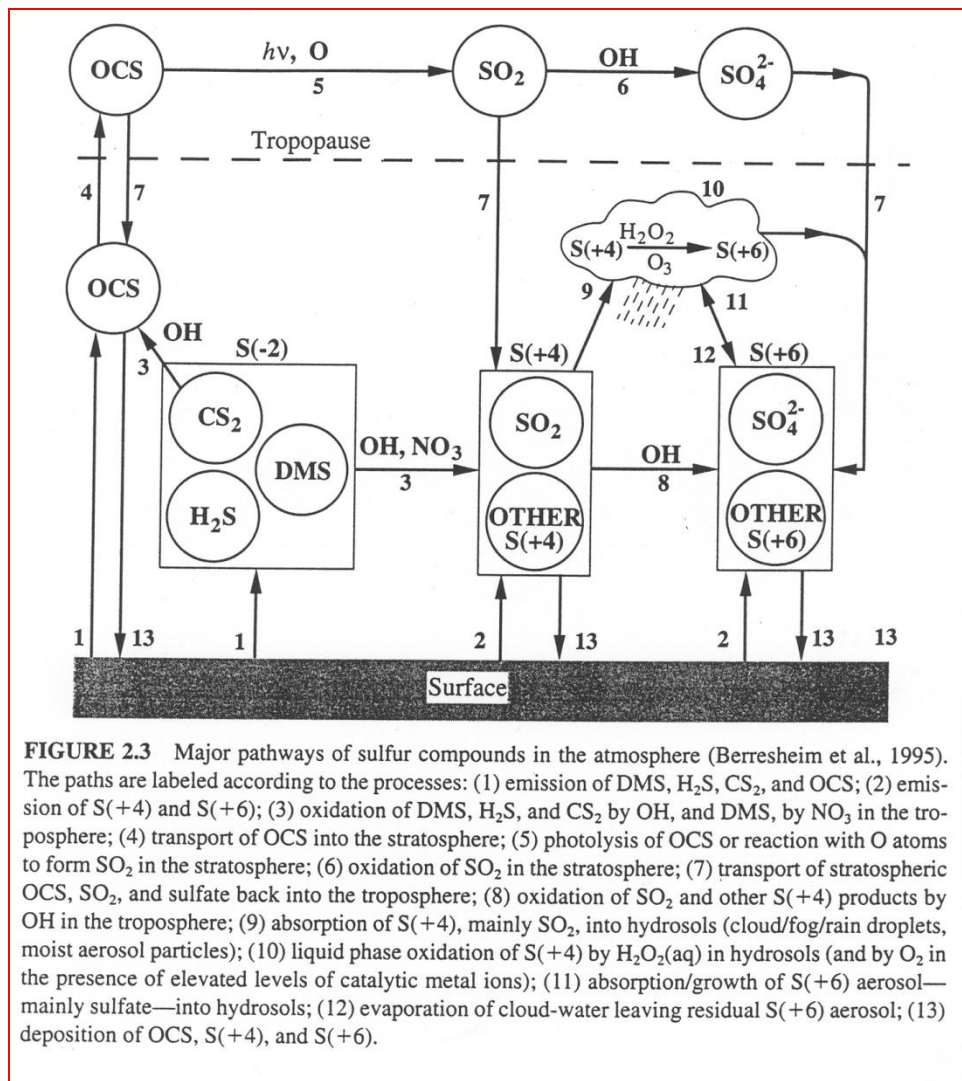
OCS
$h\nu$, O
5
SO$_2$
OH
6
SO$_4^{2-}$
Tropopause
4
7
7
10
7
OCS
S(+4) $\xrightarrow[O_3]{H_2O_2}$ S(+6)
9
11
OH
3
S(-2)
S(+4)
12
S(+6)
CS$_2$
DMS
H$_2$S
OH, NO$_3$
3
SO$_2$
OTHER S(+4)
OH
8
SO$_4^{2-}$
OTHER S(+6)
1
13
1
2
13
2
13
13
Surface

**FIGURE 2.3** Major pathways of sulfur compounds in the atmosphere (Berresheim et al., 1995). The paths are labeled according to the processes: (1) emission of DMS, H$_2$S, CS$_2$, and OCS; (2) emission of S(+4) and S(+6); (3) oxidation of DMS, H$_2$S, and CS$_2$ by OH, and DMS, by NO$_3$ in the troposphere; (4) transport of OCS into the stratosphere; (5) photolysis of OCS or reaction with O atoms to form SO$_2$ in the stratosphere; (6) oxidation of SO$_2$ in the stratosphere; (7) transport of stratospheric OCS, SO$_2$, and sulfate back into the troposphere; (8) oxidation of SO$_2$ and other S(+4) products by OH in the troposphere; (9) absorption of S(+4), mainly SO$_2$, into hydrosols (cloud/fog/rain droplets, moist aerosol particles); (10) liquid phase oxidation of S(+4) by H$_2$O$_2$(aq) in hydrosols (and by O$_2$ in the presence of elevated levels of catalytic metal ions); (11) absorption/growth of S(+6) aerosol—mainly sulfate—into hydrosols; (12) evaporation of cloud-water leaving residual S(+6) aerosol; (13) deposition of OCS, S(+4), and S(+6).